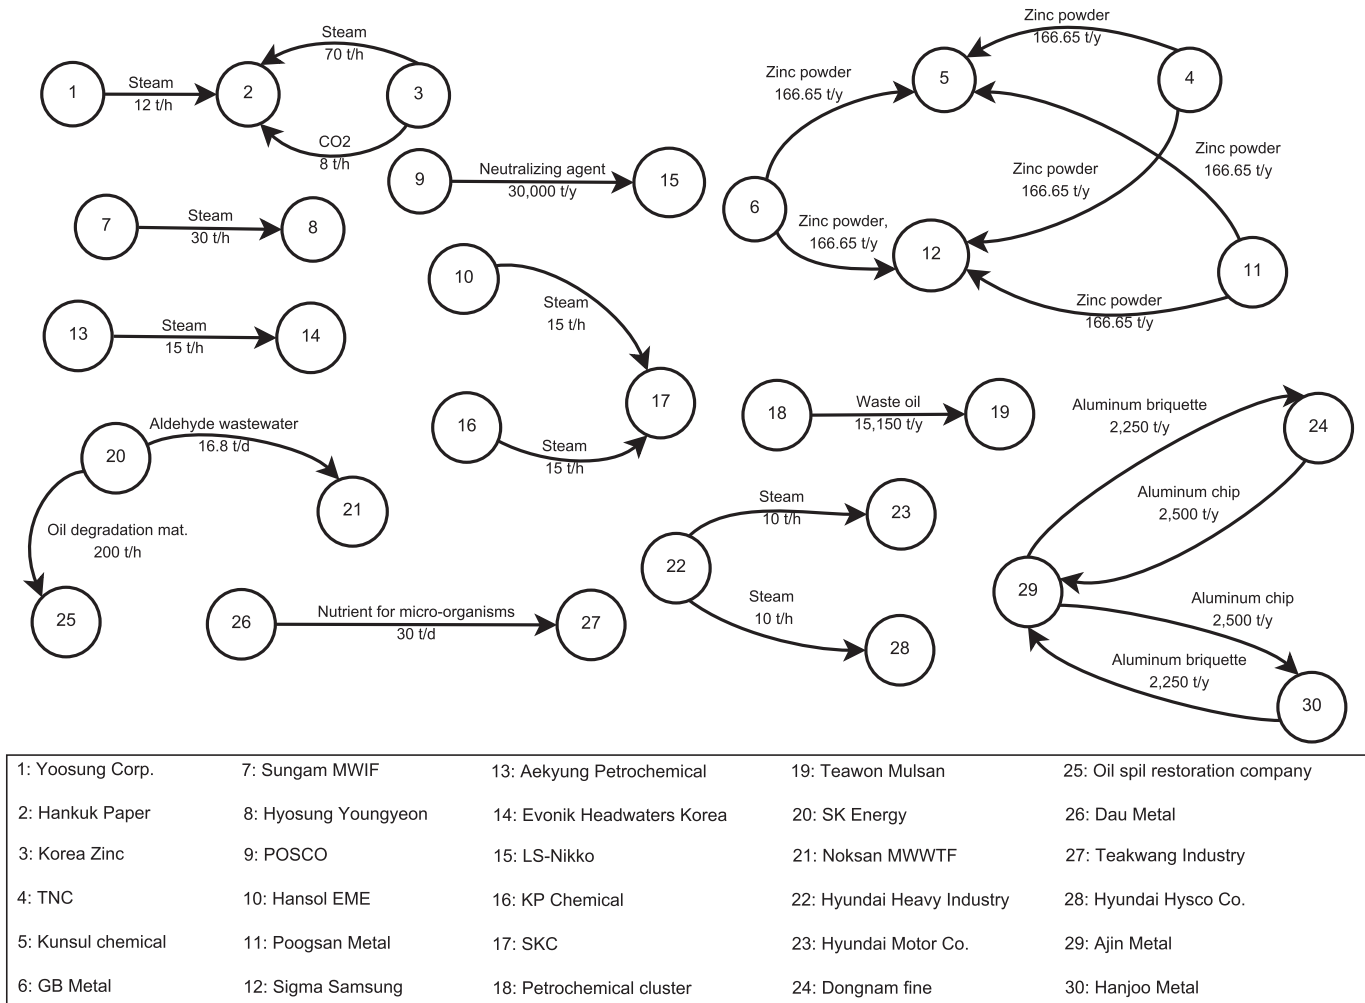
1
Steam
12 t/h
2
Steam
70 t/h
3
CO2
8 t/h

9
Neutralizing agent
30,000 t/y
15

7
Steam
30 t/h
8

13
Steam
15 t/h
14

10
Steam
15 t/h
17
16
Steam
15 t/h

Zinc powder
166.65 t/y
5
Zinc powder
166.65 t/y
4
Zinc powder
166.65 t/y
Zinc powder
166.65 t/y
6
Zinc powder,
166.65 t/y
12
11
Zinc powder
166.65 t/y

18
Waste oil
15,150 t/y
19

20
Aldehyde wastewater
16.8 t/d
21
Oil degradation mat.
200 t/h
25

26
Nutrient for micro-organisms
30 t/d
27

22
Steam
10 t/h
23
Steam
10 t/h
28

Aluminum briquette
2,250 t/y
24
Aluminum chip
2,500 t/y
29
Aluminum chip
2,500 t/y
Aluminum briquette
2,250 t/y
30

1: Yoosung Corp.
2: Hankuk Paper
3: Korea Zinc
4: TNC
5: Kunsul chemical
6: GB Metal

7: Sungam MWIF
8: Hyosung Youngyeon
9: POSCO
10: Hansol EME
11: Poogsan Metal
12: Sigma Samsung

13: Aekyung Petrochemical
14: Evonik Headwaters Korea
15: LS-Nikko
16: KP Chemical
17: SKC
18: Petrochemical cluster

19: Teawon Mulsan
20: SK Energy
21: Noksan MWWTF
22: Hyundai Heavy Industry
23: Hyundai Motor Co.
24: Dongnam fine

25: Oil spil restoration company
26: Dau Metal
27: Teakwang Industry
28: Hyundai Hysco Co.
29: Ajin Metal
30: Hanjoo Metal